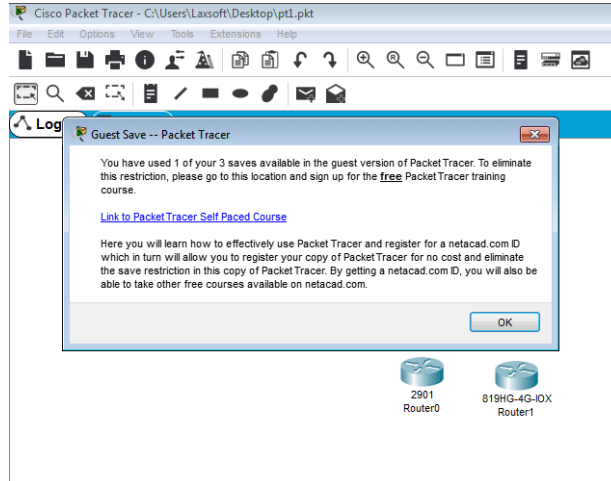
Cisco Packet Tracer - C:\Users\Laxsoft\Desktop\pt1.pkt

File Edit Options View Tools Extensions Help

Log

Guest Save -- Packet Tracer

You have used 1 of your 3 saves available in the guest version of Packet Tracer. To eliminate this restriction, please go to this location and sign up for the **free** Packet Tracer training course.

Link to Packet Tracer Self Paced Course

Here you will learn how to effectively use Packet Tracer and register for a netacad.com ID which in turn will allow you to register your copy of Packet Tracer for no cost and eliminate the save restriction in this copy of Packet Tracer. By getting a netacad.com ID, you will also be able to take other free courses available on netacad.com.

OK

2901
Router0

819HG-4G-IOX
Router1